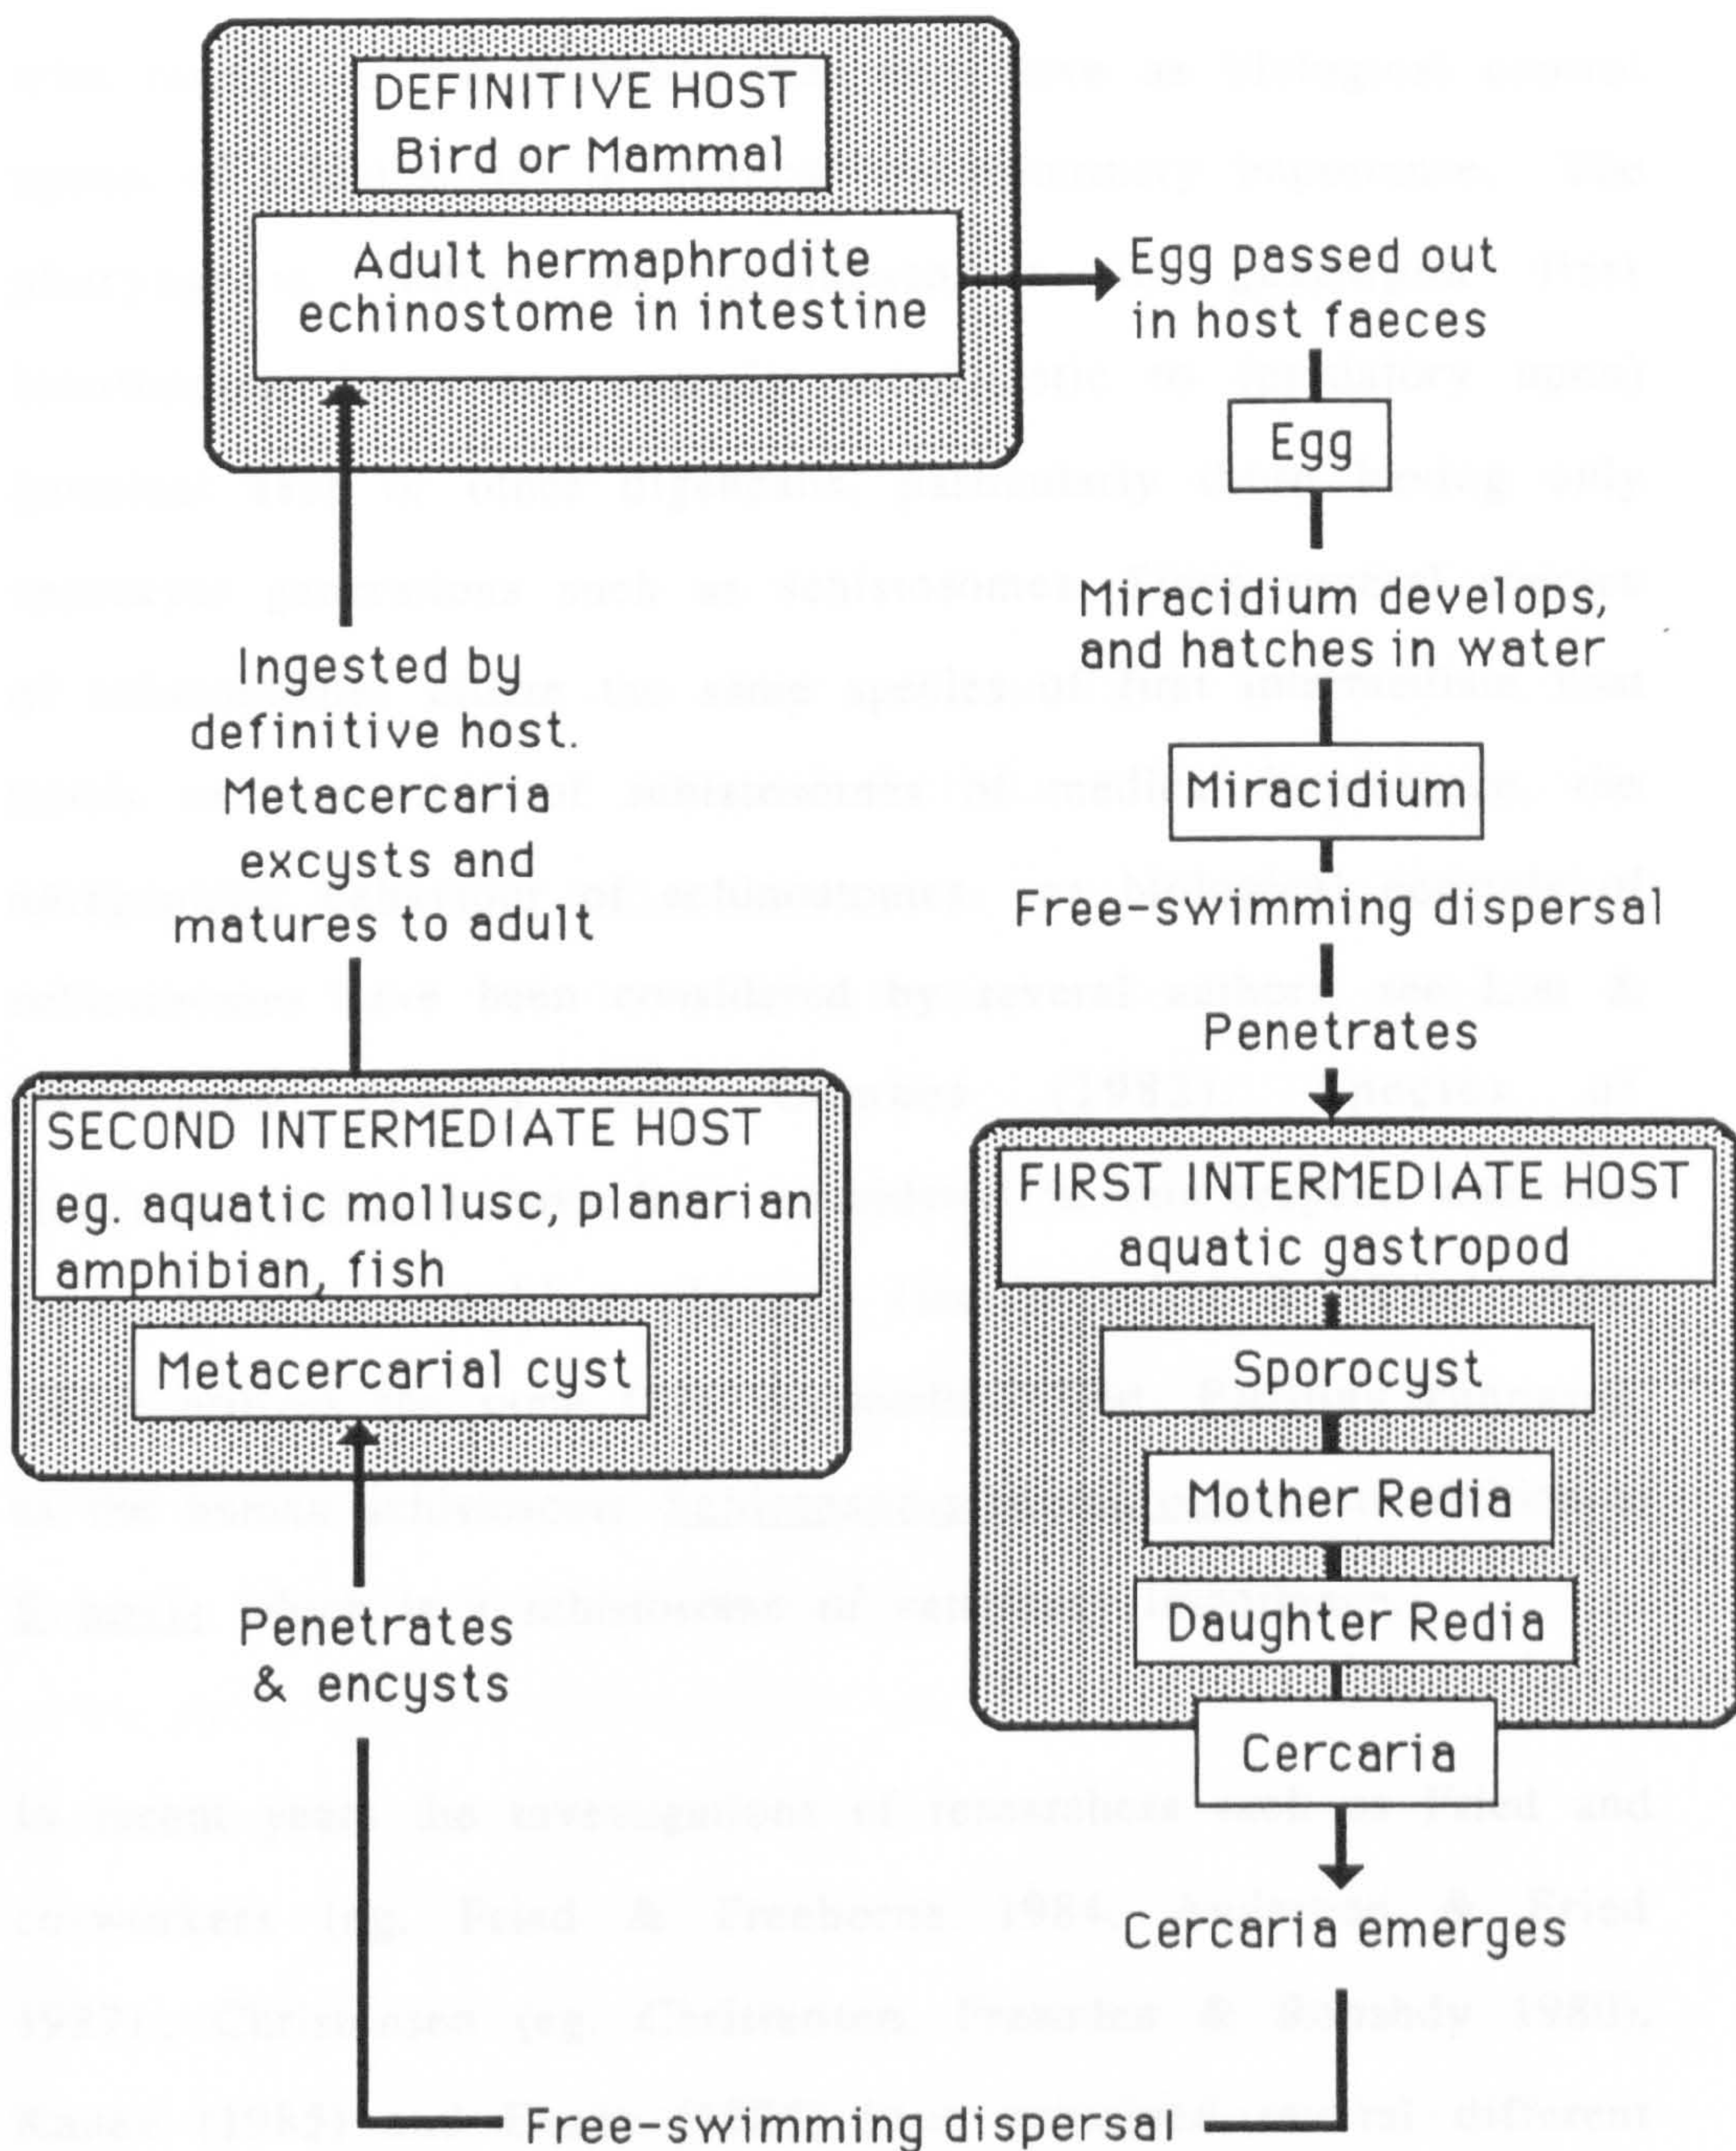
DEFINITIVE HOST
Bird or Mammal

Adult hermaphrodite echinostome in intestine

Egg passed out in host faeces

Egg

Miracidium develops, and hatches in water

Miracidium

Free-swimming dispersal

Penetrates

FIRST INTERMEDIATE HOST
aquatic gastropod

Sporocyst

Mother Redia

Daughter Redia

Cercaria

Cercaria emerges

Free-swimming dispersal

Penetrates & encysts

SECOND INTERMEDIATE HOST
eg. aquatic mollusc, planarian amphibian, fish

Metacercarial cyst

Ingested by definitive host. Metacercaria excysts and matures to adult